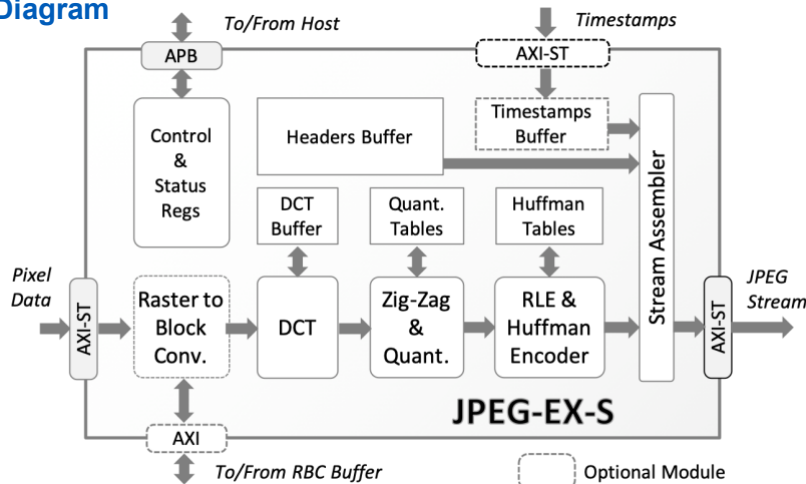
Diagram

To/From Host

APB

Timestamps

AXI-ST

Timestamps Buffer

Control & Status Regs

Headers Buffer

Stream Assembler

DCT Buffer

Quant. Tables

Huffman Tables

Pixel Data

AXI-ST

Raster to Block Conv.

DCT

Zig-Zag & Quant.

RLE & Huffman Encoder

AXI-ST

JPEG Stream

JPEG-EX-S

AXI

To/From RBC Buffer

Optional Module